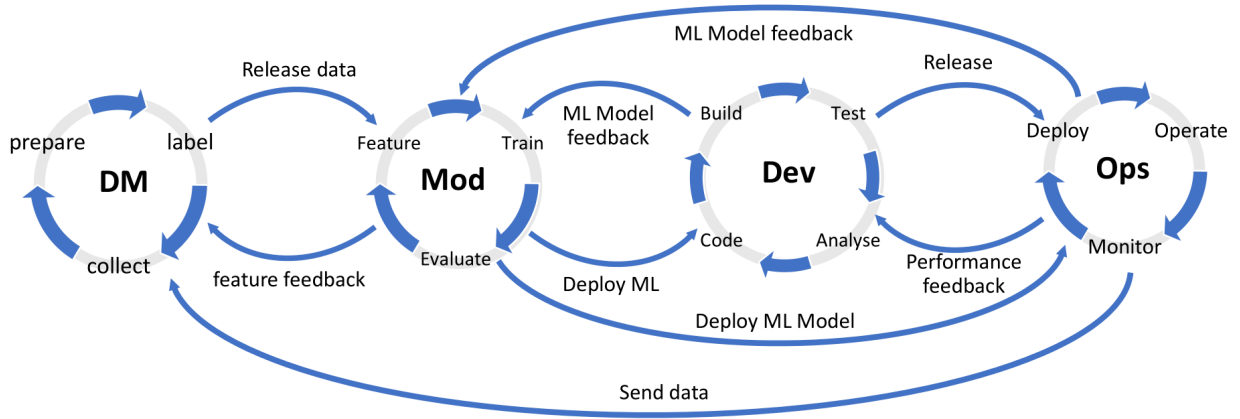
ML Model feedback

Release data

Release

prepare

label

Feature

Train

ML Model feedback

Build

Test

Deploy

Operate

DM

Mod

Dev

Ops

Code

Analyse

Monitor

collect

feature feedback

Evaluate

Deploy ML

Performance feedback

Deploy ML Model

Send data